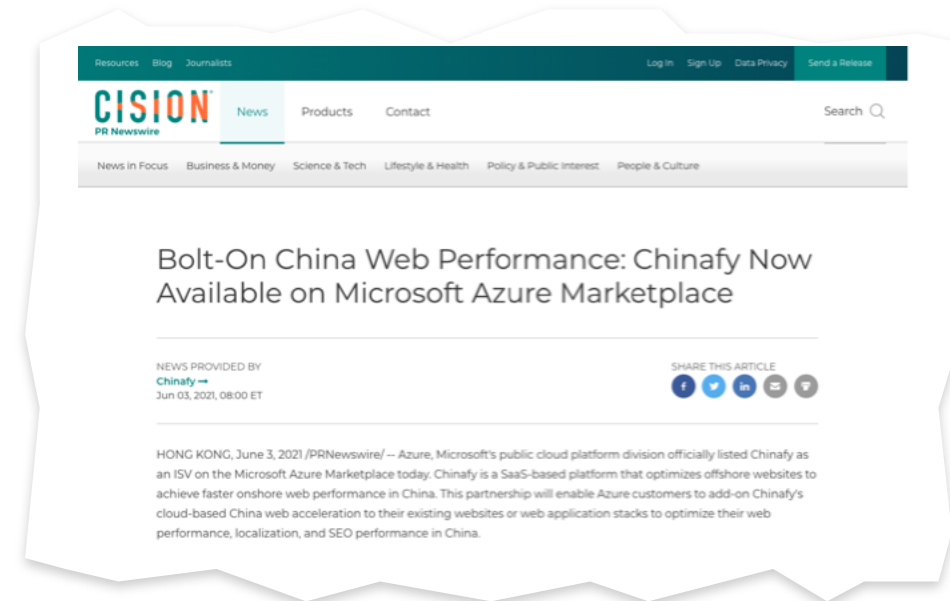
Resources Blog Journalists

Log In Sign Up Data Privacy Send a Release

CISION
PR Newswire

News Products Contact

Search

News in Focus Business & Money Science & Tech Lifestyle & Health Policy & Public Interest People & Culture

Bolt-On China Web Performance: Chinafy Now Available on Microsoft Azure Marketplace

NEWS PROVIDED BY
Chinafy →
Jun 03, 2021, 08:00 ET

SHARE THIS ARTICLE

HONG KONG, June 3, 2021 /PRNewswire/ -- Azure, Microsoft's public cloud platform division officially listed Chinafy as an ISV on the Microsoft Azure Marketplace today. Chinafy is a SaaS-based platform that optimizes offshore websites to achieve faster onshore web performance in China. This partnership will enable Azure customers to add-on Chinafy's cloud-based China web acceleration to their existing websites or web application stacks to optimize their web performance, localization, and SEO performance in China.